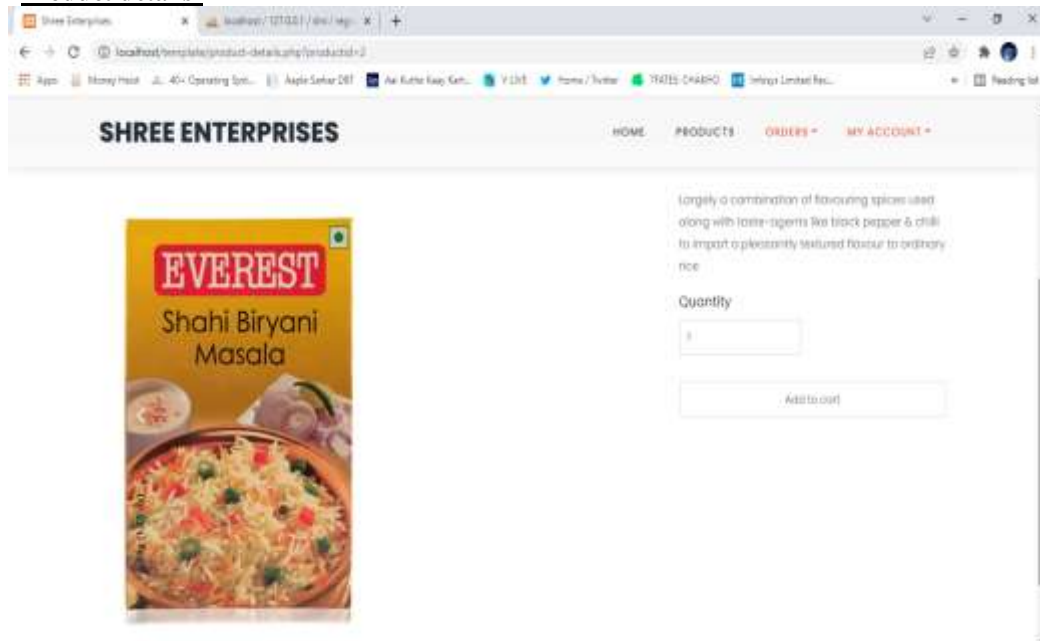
Shree Enterprises × localhost / 127.0.0.1 / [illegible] × +

localhost/template/product-details.php?productid=2

Apps Money Heist 40+ Operating Syst... Aaple Sarkar DBT Aai Kuthe Kaay Kart... V LIVE Home / Twitter TRATES CHABHO Infosys Limited Rec... Reading list

SHREE ENTERPRISES

HOME PRODUCTS ORDERS ▾ MY ACCOUNT ▾

EVEREST
Shahi Biryani Masala

Largely a combination of flavouring spices used along with taste-agents like black pepper & chilli to impart a pleasantly textured flavour to ordinary rice

Quantity

1

Add to cart